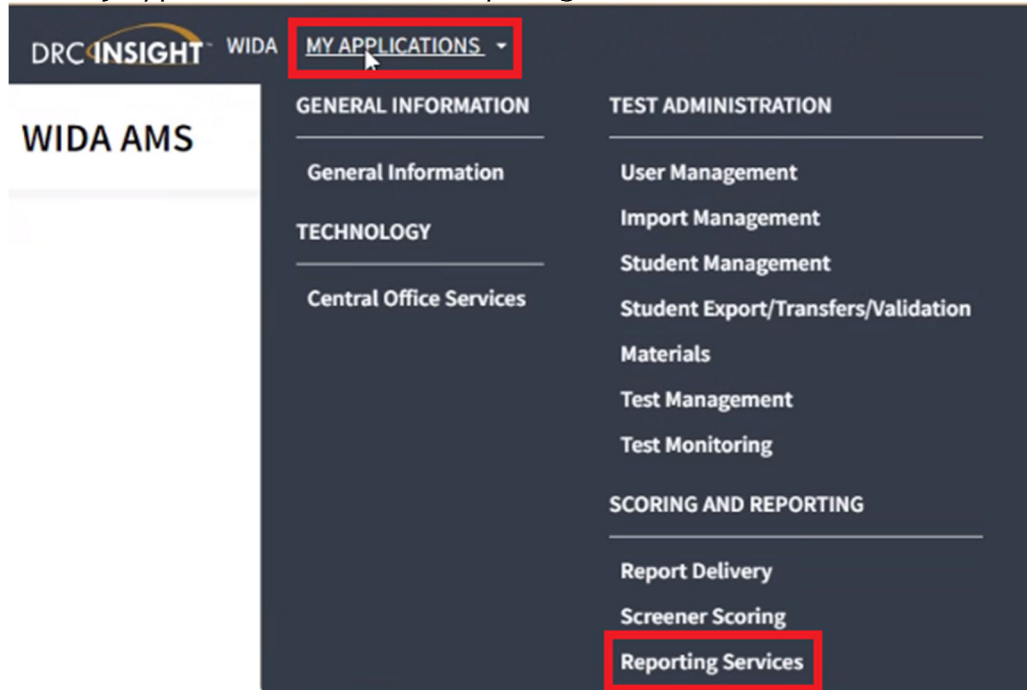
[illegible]

DRC INSIGHT WIDA MY APPLICATIONS

WIDA AMS

GENERAL INFORMATION

General Information

TECHNOLOGY

Central Office Services

TEST ADMINISTRATION

User Management

Import Management

Student Management

Student Export/Transfers/Validation

Materials

Test Management

Test Monitoring

SCORING AND REPORTING

Report Delivery

Screener Scoring

Reporting Services